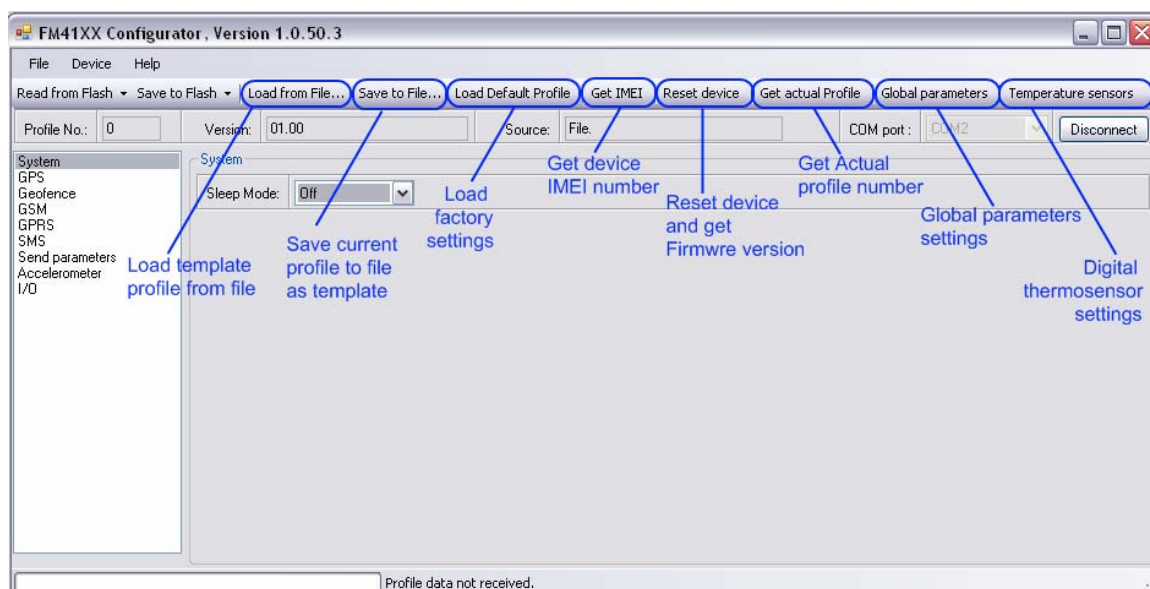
FM41XX Configurator, Version 1.0.50.3

File Device Help

Read from Flash ▾ Save to Flash ▾ Load from File... Save to File... Load Default Profile Get IMEI Reset device Get actual Profile Global parameters Temperature sensors

Profile No.: 0 Version: 01.00 Source: File. COM port: COM2 Disconnect

System
GPS
Geofence
GSM
GPRS
SMS
Send parameters
Accelerometer
I/O

System

Sleep Mode: Off

Load template profile from file

Save current profile to file as template

Load factory settings

Get device IMEI number

Reset device and get Firmwre version

Get Actual profile number

Global parameters settings

Digital thermosensor settings

Profile data not received.